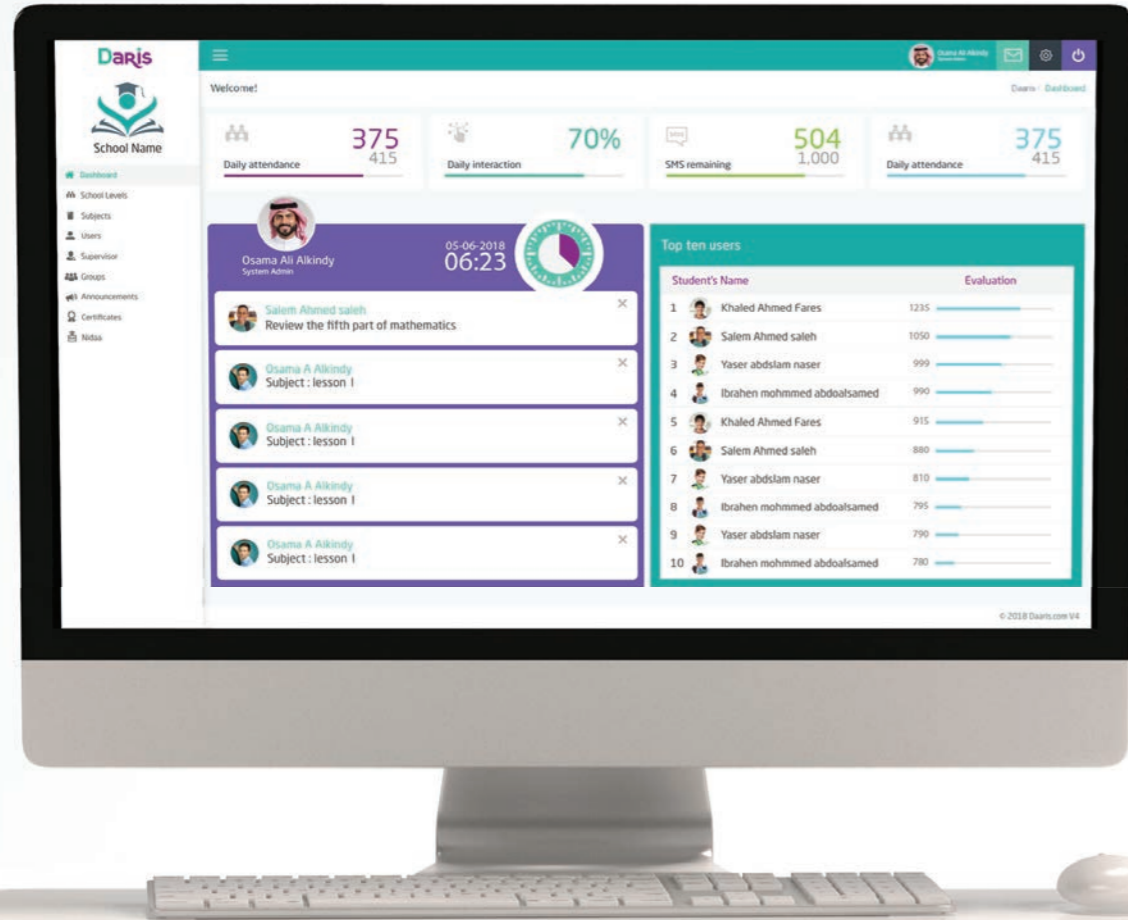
Daris

School Name

Dashboard
School Levels
Subjects
Users
Supervisor
Groups
Announcements
Certificates
Nidaa

Osama Ali Alkindy
System Admin

Welcome!

Daaris / Dashboard

375
415
Daily attendance

70%
Daily interaction

504
1,000
SMS remaining

375
415
Daily attendance

Osama Ali Alkindy
System Admin

05-06-2018
06:23

Salem Ahmed saleh
Review the fifth part of mathematics

Osama A Alkindy
Subject : lesson I

Osama A Alkindy
Subject : lesson I

Osama A Alkindy
Subject : lesson I

Osama A Alkindy
Subject : lesson I

Top ten users

| Student's Name | Evaluation |
|---|---|
| 1 Khaled Ahmed Fares | 1235 |
| 2 Salem Ahmed saleh | 1050 |
| 3 Yaser abdslam naser | 999 |
| 4 Ibrahen mohmmed abdoalsamed | 990 |
| 5 Khaled Ahmed Fares | 915 |
| 6 Salem Ahmed saleh | 880 |
| 7 Yaser abdslam naser | 810 |
| 8 Ibrahen mohmmed abdoalsamed | 795 |
| 9 Yaser abdslam naser | 790 |
| 10 Ibrahen mohmmed abdoalsamed | 780 |

© 2018 Daaris.com V4